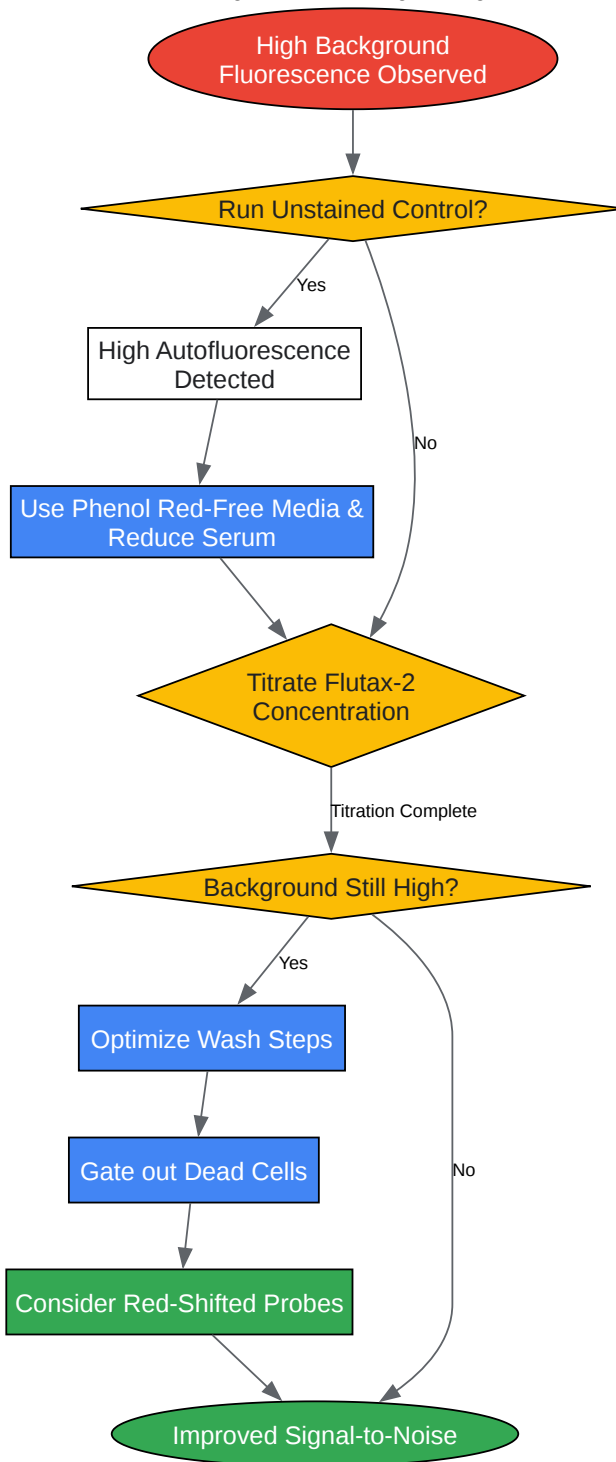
High Background Fluorescence Observed

Run Unstained Control?

Yes

No

High Autofluorescence Detected

Use Phenol Red-Free Media & Reduce Serum

Titrate Flutax-2 Concentration

Titration Complete

Background Still High?

Yes

No

Optimize Wash Steps

Gate out Dead Cells

Consider Red-Shifted Probes

Improved Signal-to-Noise